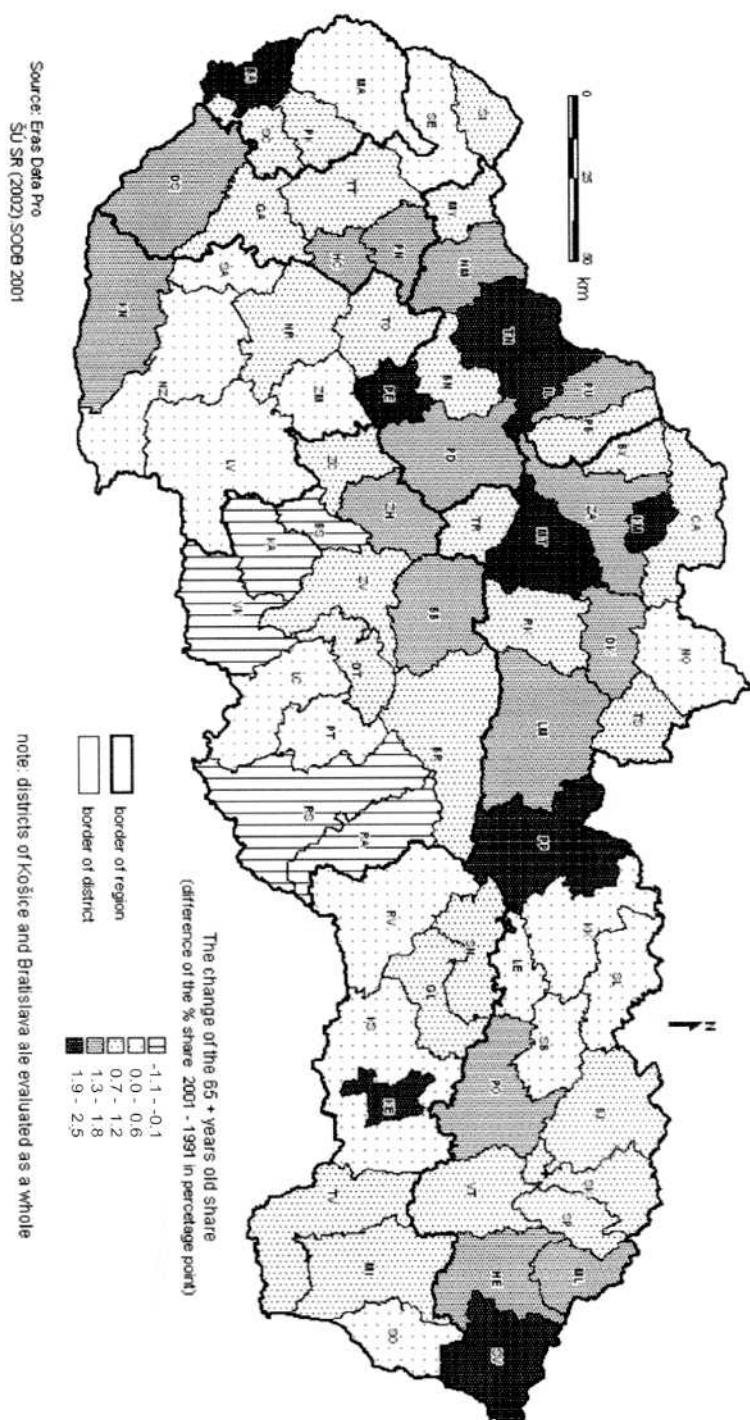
0 25 50 km

The change of the 65 + years old share
(difference of the % share 2001 - 1991 in percetage point)

-1.1 - -0.1
0.0 - 0.6
0.7 - 1.2
1.3 - 1.8
1.9 - 2.5

border of region
border of district

note: districts of Košice and Bratislava ale evaluated as a whole

Source: Eras Data Pro
ŠÚ SR (2002) SODB 2001

N